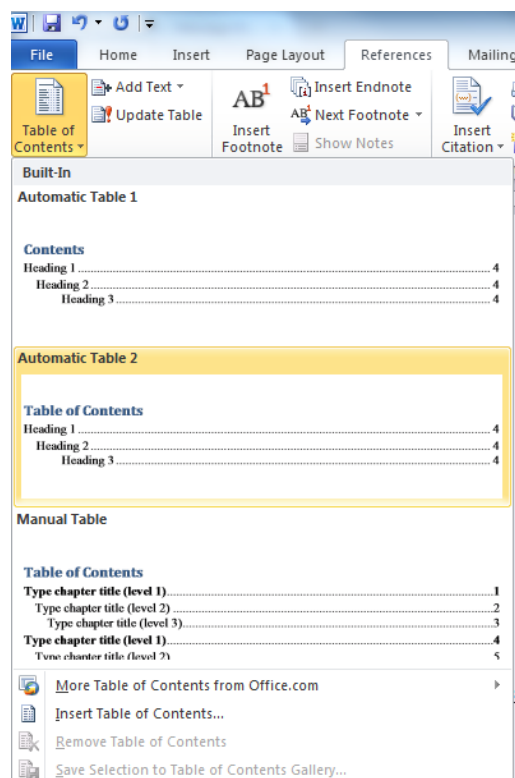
File Home Insert Page Layout References Mailing

Table of Contents ▾ Add Text ▾ Update Table

$AB^1$ Insert Footnote Insert Endnote Next Footnote ▾ Show Notes

Insert Citation ▾

Built-In

Automatic Table 1

Contents

Heading 1 ........................................ 4
Heading 2 ........................................ 4
Heading 3 ........................................ 4

Automatic Table 2

Table of Contents

Heading 1 ........................................ 4
Heading 2 ........................................ 4
Heading 3 ........................................ 4

Manual Table

Table of Contents

Type chapter title (level 1) ........................................ 1
Type chapter title (level 2) ........................................ 2
Type chapter title (level 3) ........................................ 3
Type chapter title (level 1) ........................................ 4
Type chapter title (level 2) ........................................ 5

More Table of Contents from Office.com

Insert Table of Contents...

Remove Table of Contents

Save Selection to Table of Contents Gallery...